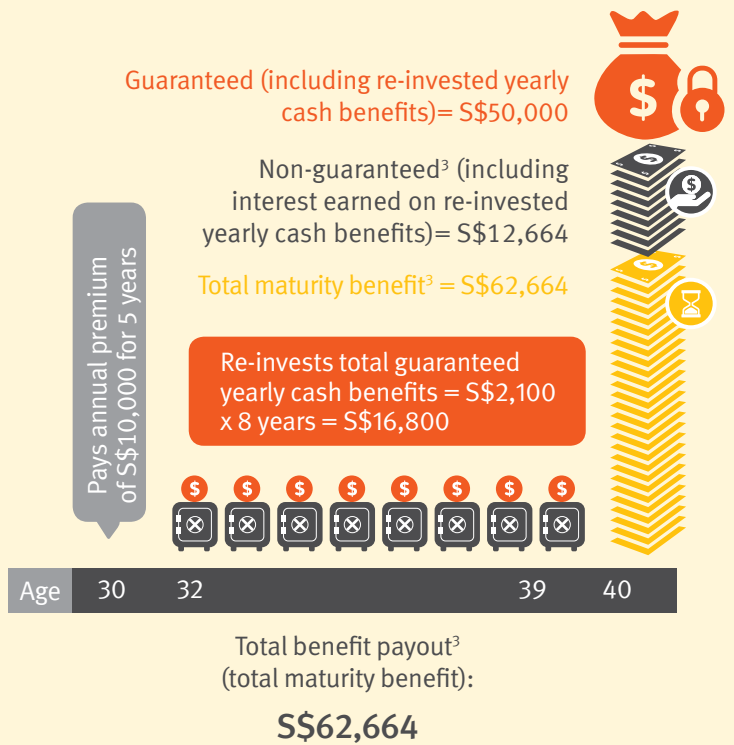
Guaranteed (including re-invested yearly cash benefits)= S$50,000

Non-guaranteed$^3$ (including interest earned on re-invested yearly cash benefits)= S$12,664

Total maturity benefit$^3$ = S$62,664

Pays annual premium of S$10,000 for 5 years

Re-invests total guaranteed yearly cash benefits = S$2,100 x 8 years = S$16,800

$ $ $ $ $ $ $ $

$

Age 30 32 39 40

Total benefit payout$^3$ (total maturity benefit):

S$62,664